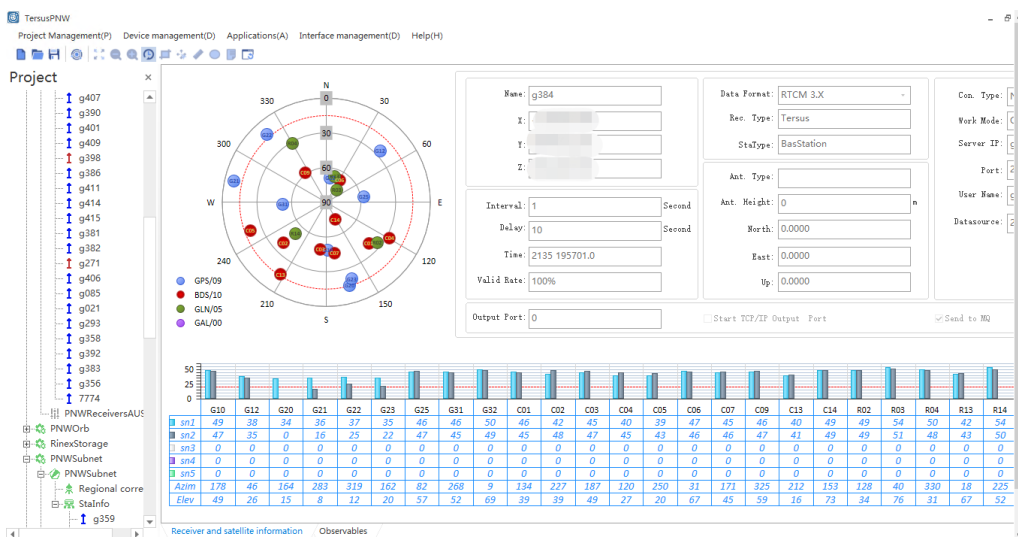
TersusPNW

Project Management(P) Device management(D) Applications(A) Interface management(D) Help(H)

Project ×

g407
g390
g401
g409
g398
g386
g411
g414
g415
g381
g382
g271
g406
g085
g021
g293
g358
g392
g383
g356
7774
PNWReceiversAUS
PNWOrb
RinexStorage
PNWSubnet
PNWSubnet
Regional corre
StaInfo
g359

N
30
60
E
120
150
S
210
W
300
330
0
30
60
90

GPS/09
BDS/10
GLN/05
GAL/00

Name: g384
X:
Y:
Z:
Interval: 1 Second
Delay: 10 Second
Time: 2135 195701.0
Valid Rate: 100%
Output Port: 0

Data Format: RTCM 3.X
Rec. Type: Tersus
StaType: BasStation
Ant. Type:
Ant. Height: 0 m
North: 0.0000
East: 0.0000
Up: 0.0000
Start TCP/IP Output Port
Send to MQ

Con. Type:
Work Mode:
Server IP:
Port:
User Name:
Datasource:

50
25
0

| | G10 | G12 | G20 | G21 | G22 | G23 | G25 | G31 | G32 | C01 | C02 | C03 | C04 | C05 | C06 | C07 | C09 | C13 | C14 | R02 | R03 | R04 | R13 | R14 |
|---|---|---|---|---|---|---|---|---|---|---|---|---|---|---|---|---|---|---|---|---|---|---|---|---|
| sn1 | 49 | 38 | 34 | 36 | 37 | 35 | 46 | 46 | 50 | 46 | 42 | 45 | 40 | 39 | 47 | 45 | 46 | 40 | 49 | 49 | 54 | 50 | 42 | 54 |
| sn2 | 47 | 35 | 0 | 16 | 25 | 22 | 47 | 45 | 49 | 45 | 48 | 47 | 45 | 43 | 46 | 46 | 47 | 41 | 49 | 49 | 51 | 48 | 43 | 50 |
| sn3 | 0 | 0 | 0 | 0 | 0 | 0 | 0 | 0 | 0 | 0 | 0 | 0 | 0 | 0 | 0 | 0 | 0 | 0 | 0 | 0 | 0 | 0 | 0 | 0 |
| sn4 | 0 | 0 | 0 | 0 | 0 | 0 | 0 | 0 | 0 | 0 | 0 | 0 | 0 | 0 | 0 | 0 | 0 | 0 | 0 | 0 | 0 | 0 | 0 | 0 |
| sn5 | 0 | 0 | 0 | 0 | 0 | 0 | 0 | 0 | 0 | 0 | 0 | 0 | 0 | 0 | 0 | 0 | 0 | 0 | 0 | 0 | 0 | 0 | 0 | 0 |
| Azim | 178 | 46 | 164 | 283 | 319 | 162 | 82 | 268 | 9 | 134 | 227 | 187 | 120 | 250 | 31 | 171 | 325 | 212 | 153 | 128 | 40 | 330 | 18 | 225 |
| Elev | 49 | 26 | 15 | 8 | 12 | 20 | 57 | 52 | 69 | 39 | 39 | 49 | 27 | 20 | 67 | 45 | 59 | 16 | 73 | 34 | 76 | 31 | 67 | 52 |

Receiver and satellite information Observables